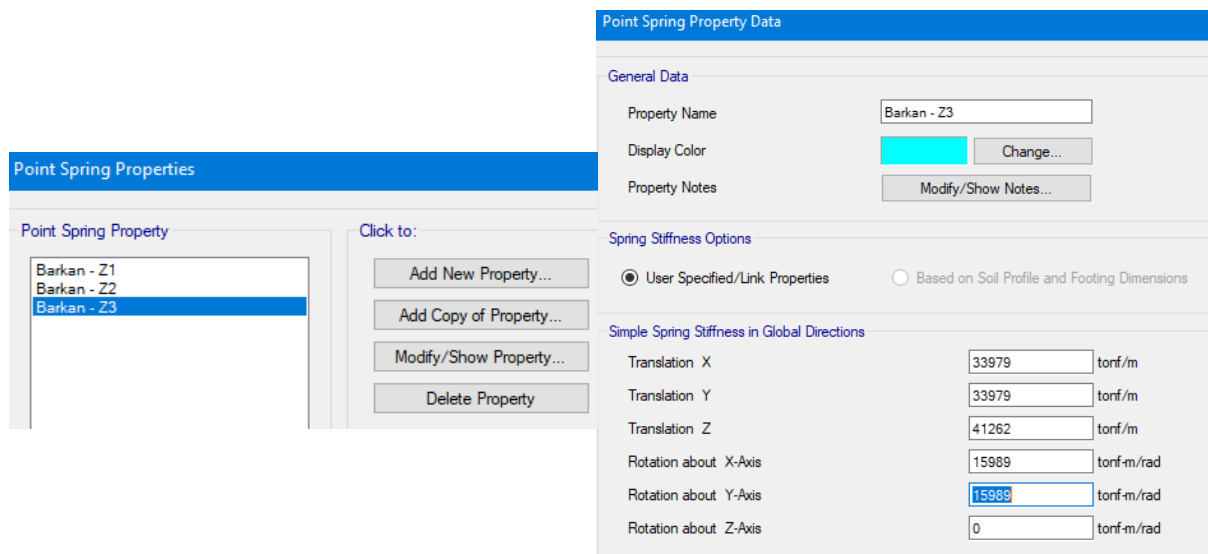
Point Spring Properties

Point Spring Property

Barkan - Z1
Barkan - Z2
Barkan - Z3

Click to:

Add New Property...

Add Copy of Property...

Modify/Show Property...

Delete Property

Point Spring Property Data

General Data

Property Name | Barkan - Z3

Display Color | Change...

Property Notes | Modify/Show Notes...

Spring Stiffness Options

User Specified/Link Properties

Based on Soil Profile and Footing Dimensions

Simple Spring Stiffness in Global Directions

| | | |
|---|---|---|
| Translation X | 33979 | tonf/m |
| Translation Y | 33979 | tonf/m |
| Translation Z | 41262 | tonf/m |
| Rotation about X-Axis | 15989 | tonf-m/rad |
| Rotation about Y-Axis | 15989 | tonf-m/rad |
| Rotation about Z-Axis | 0 | tonf-m/rad |